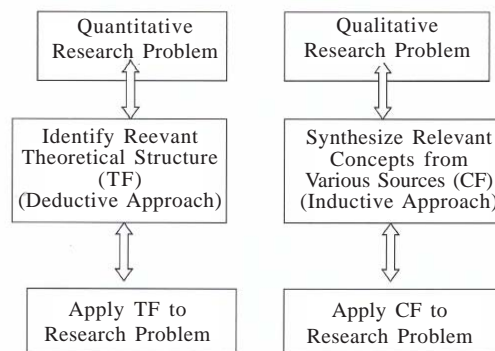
Quantitative Research Problem

Identify Reevant Theoretical Structure (TF) (Deductive Approach)

Apply TF to Research Problem

Qualitative Research Problem

Synthesize Relevant Concepts from Various Sources (CF) (Inductive Approach)

Apply CF to Research Problem